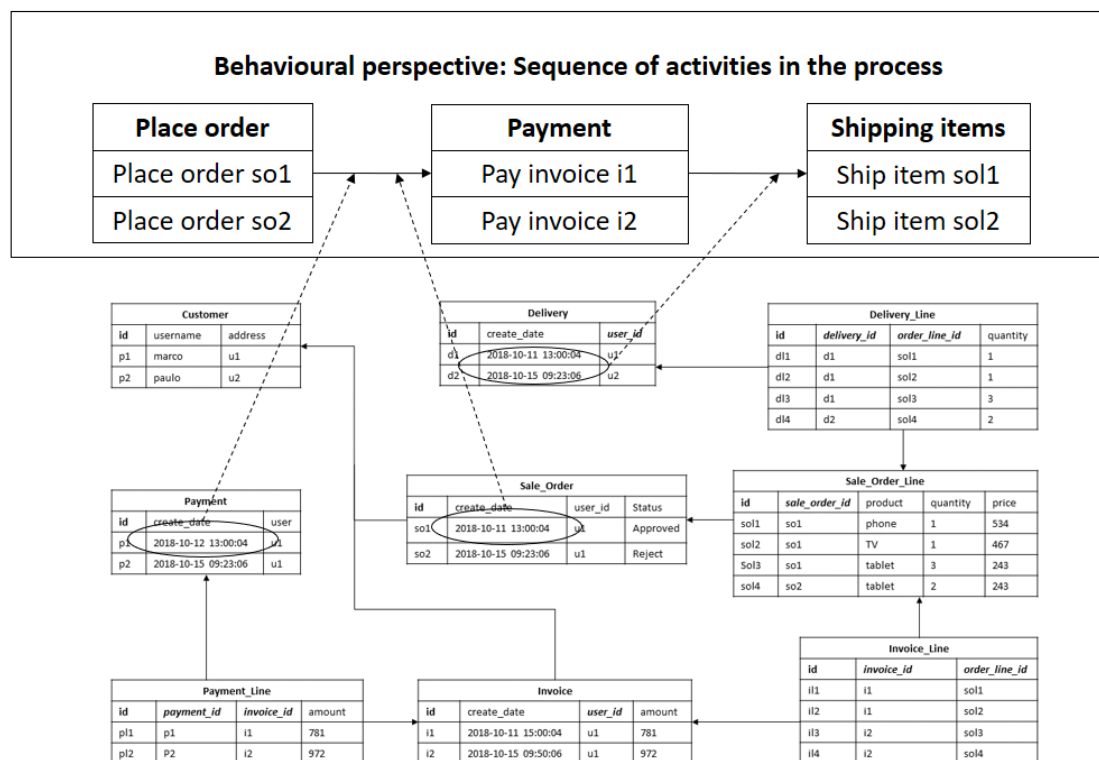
Behavioural perspective: Sequence of activities in the process

| Place order |
|---|
| Place order so1 |
| Place order so2 |

| Payment |
|---|
| Pay invoice i1 |
| Pay invoice i2 |

| Shipping items |
|---|
| Ship item sol1 |
| Ship item sol2 |

Customer

| id | username | address |
|---|---|---|
| p1 | marco | u1 |
| p2 | paulo | u2 |

Delivery

| id | create_date | user_id |
|---|---|---|
| d1 | 2018-10-11 13:00:04 | u1 |
| d2 | 2018-10-15 09:23:06 | u2 |

Delivery_Line

| id | delivery_id | order_line_id | quantity |
|---|---|---|---|
| dl1 | d1 | sol1 | 1 |
| dl2 | d1 | sol2 | 1 |
| dl3 | d1 | sol3 | 3 |
| dl4 | d2 | sol4 | 2 |

Payment

| id | create_date | user |
|---|---|---|
| p1 | 2018-10-12 13:00:04 | u1 |
| p2 | 2018-10-15 09:23:06 | u1 |

Sale_Order

| id | create_date | user_id | Status |
|---|---|---|---|
| so1 | 2018-10-11 13:00:04 | u1 | Approved |
| so2 | 2018-10-15 09:23:06 | u1 | Reject |

Sale_Order_Line

| id | sale_order_id | product | quantity | price |
|---|---|---|---|---|
| sol1 | so1 | phone | 1 | 534 |
| sol2 | so1 | TV | 1 | 467 |
| Sol3 | so1 | tablet | 3 | 243 |
| sol4 | so2 | tablet | 2 | 243 |

Invoice_Line

| id | invoice_id | order_line_id |
|---|---|---|
| il1 | i1 | sol1 |
| il2 | i1 | sol2 |
| il3 | i2 | sol3 |
| il4 | i2 | sol4 |

Payment_Line

| id | payment_id | invoice_id | amount |
|---|---|---|---|
| pl1 | p1 | i1 | 781 |
| pl2 | P2 | i2 | 972 |

Invoice

| id | create_date | user_id | amount |
|---|---|---|---|
| i1 | 2018-10-11 15:00:04 | u1 | 781 |
| i2 | 2018-10-15 09:50:06 | u1 | 972 |